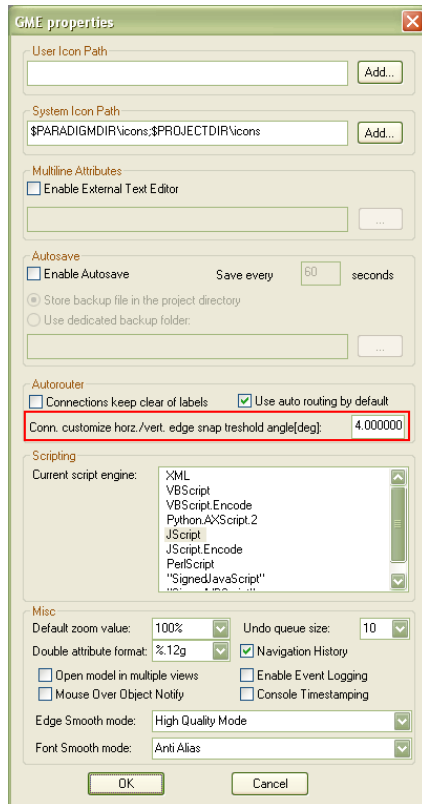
GME properties

User Icon Path

Add...

System Icon Path

$PARADIGMDIR\icons;$PROJECTDIR\icons

Add...

Multiline Attributes

Enable External Text Editor

...

Autosave

Enable Autosave

Save every 60 seconds

Store backup file in the project directory

Use dedicated backup folder:

...

Autorouter

Connections keep clear of labels

Use auto routing by default

Conn. customize horz./vert. edge snap treshold angle[deg]: 4.000000

Scripting

Current script engine:

XML
VBScript
VBScript.Encode
Python.AXScript.2
JScript
JScript.Encode
PerlScript
"SignedJavaScript"
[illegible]

Misc

Default zoom value: 100%

Undo queue size: 10

Double attribute format: %.12g

Navigation History

Open model in multiple views

Enable Event Logging

Mouse Over Object Notify

Console Timestamping

Edge Smooth mode: High Quality Mode

Font Smooth mode: Anti Alias

OK

Cancel